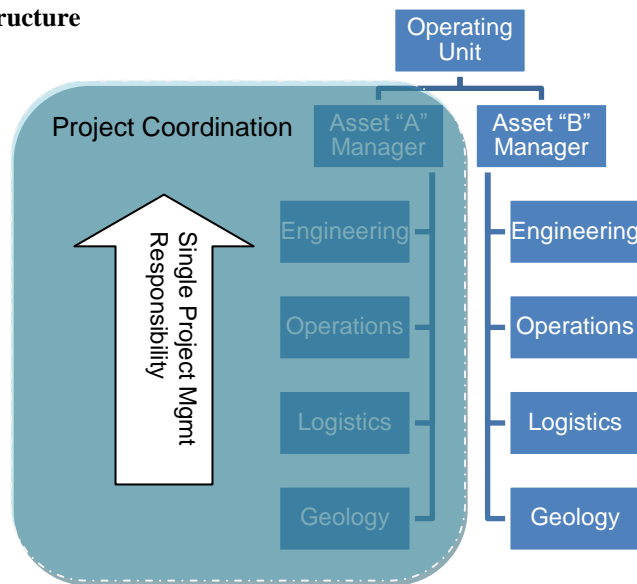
ructure

Operating Unit

Project Coordination

Asset “A” Manager

Asset “B” Manager

Single Project Mgmt Responsibility

Engineering

Operations

Logistics

Geology

Engineering

Operations

Logistics

Geology